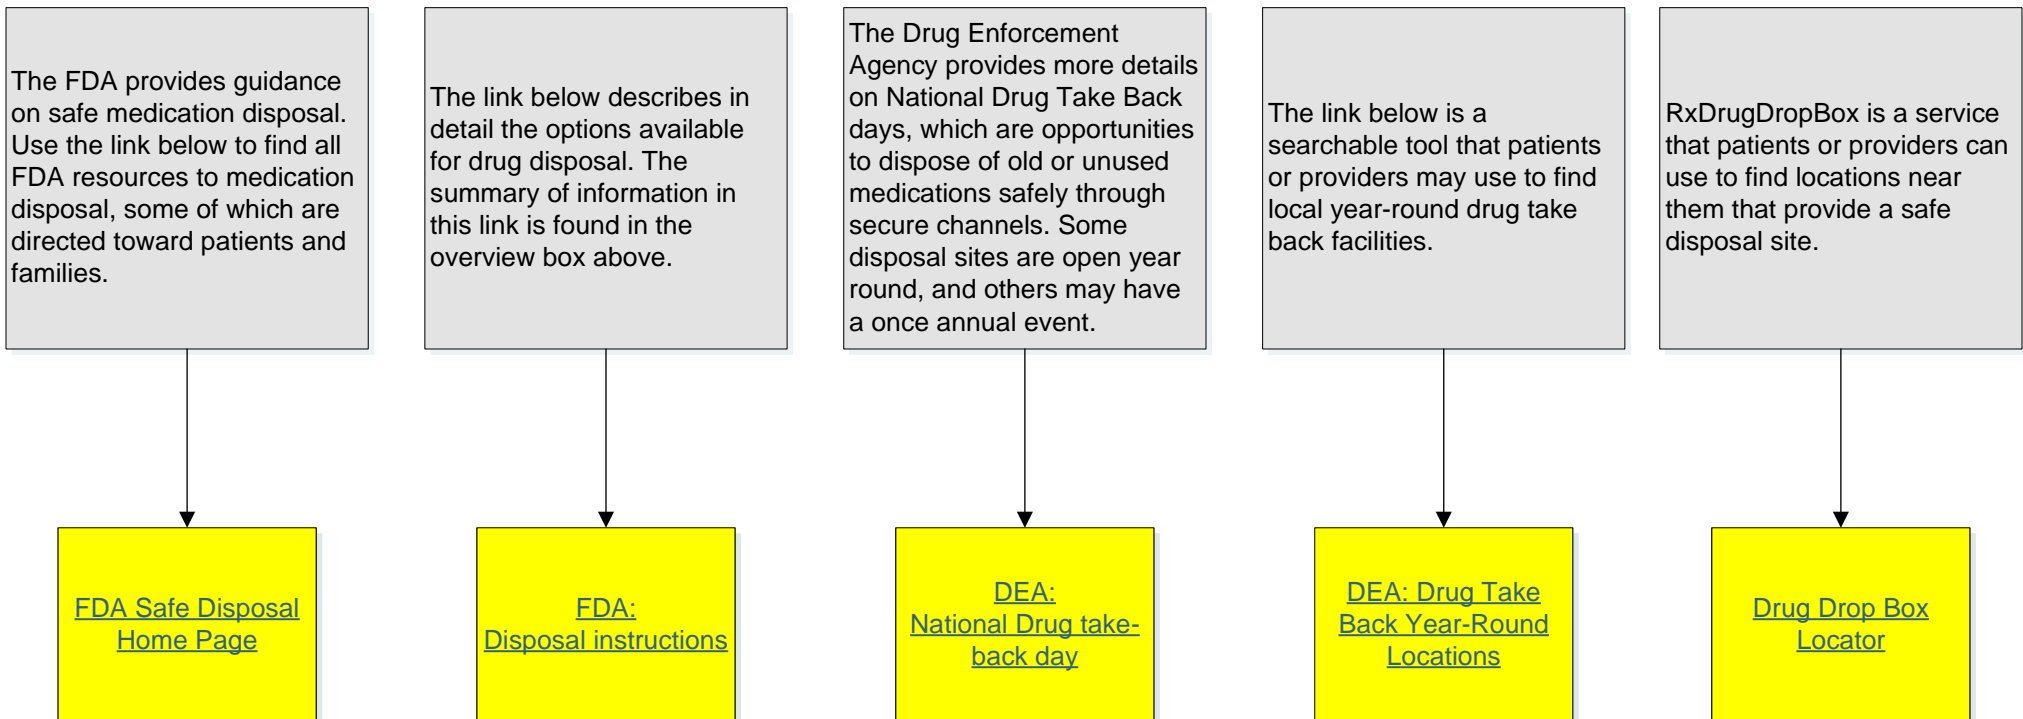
The FDA provides guidance on safe medication disposal. Use the link below to find all FDA resources to medication disposal, some of which are directed toward patients and families.

FDA Safe Disposal Home Page

The link below describes in detail the options available for drug disposal. The summary of information in this link is found in the overview box above.

FDA: Disposal instructions

The Drug Enforcement Agency provides more details on National Drug Take Back days, which are opportunities to dispose of old or unused medications safely through secure channels. Some disposal sites are open year round, and others may have a once annual event.

DEA: National Drug takeback day

The link below is a searchable tool that patients or providers may use to find local year-round drug take back facilities.

DEA: Drug Take Back Year-Round Locations

RxDrugDropBox is a service that patients or providers can use to find locations near them that provide a safe disposal site.

Drug Drop Box Locator